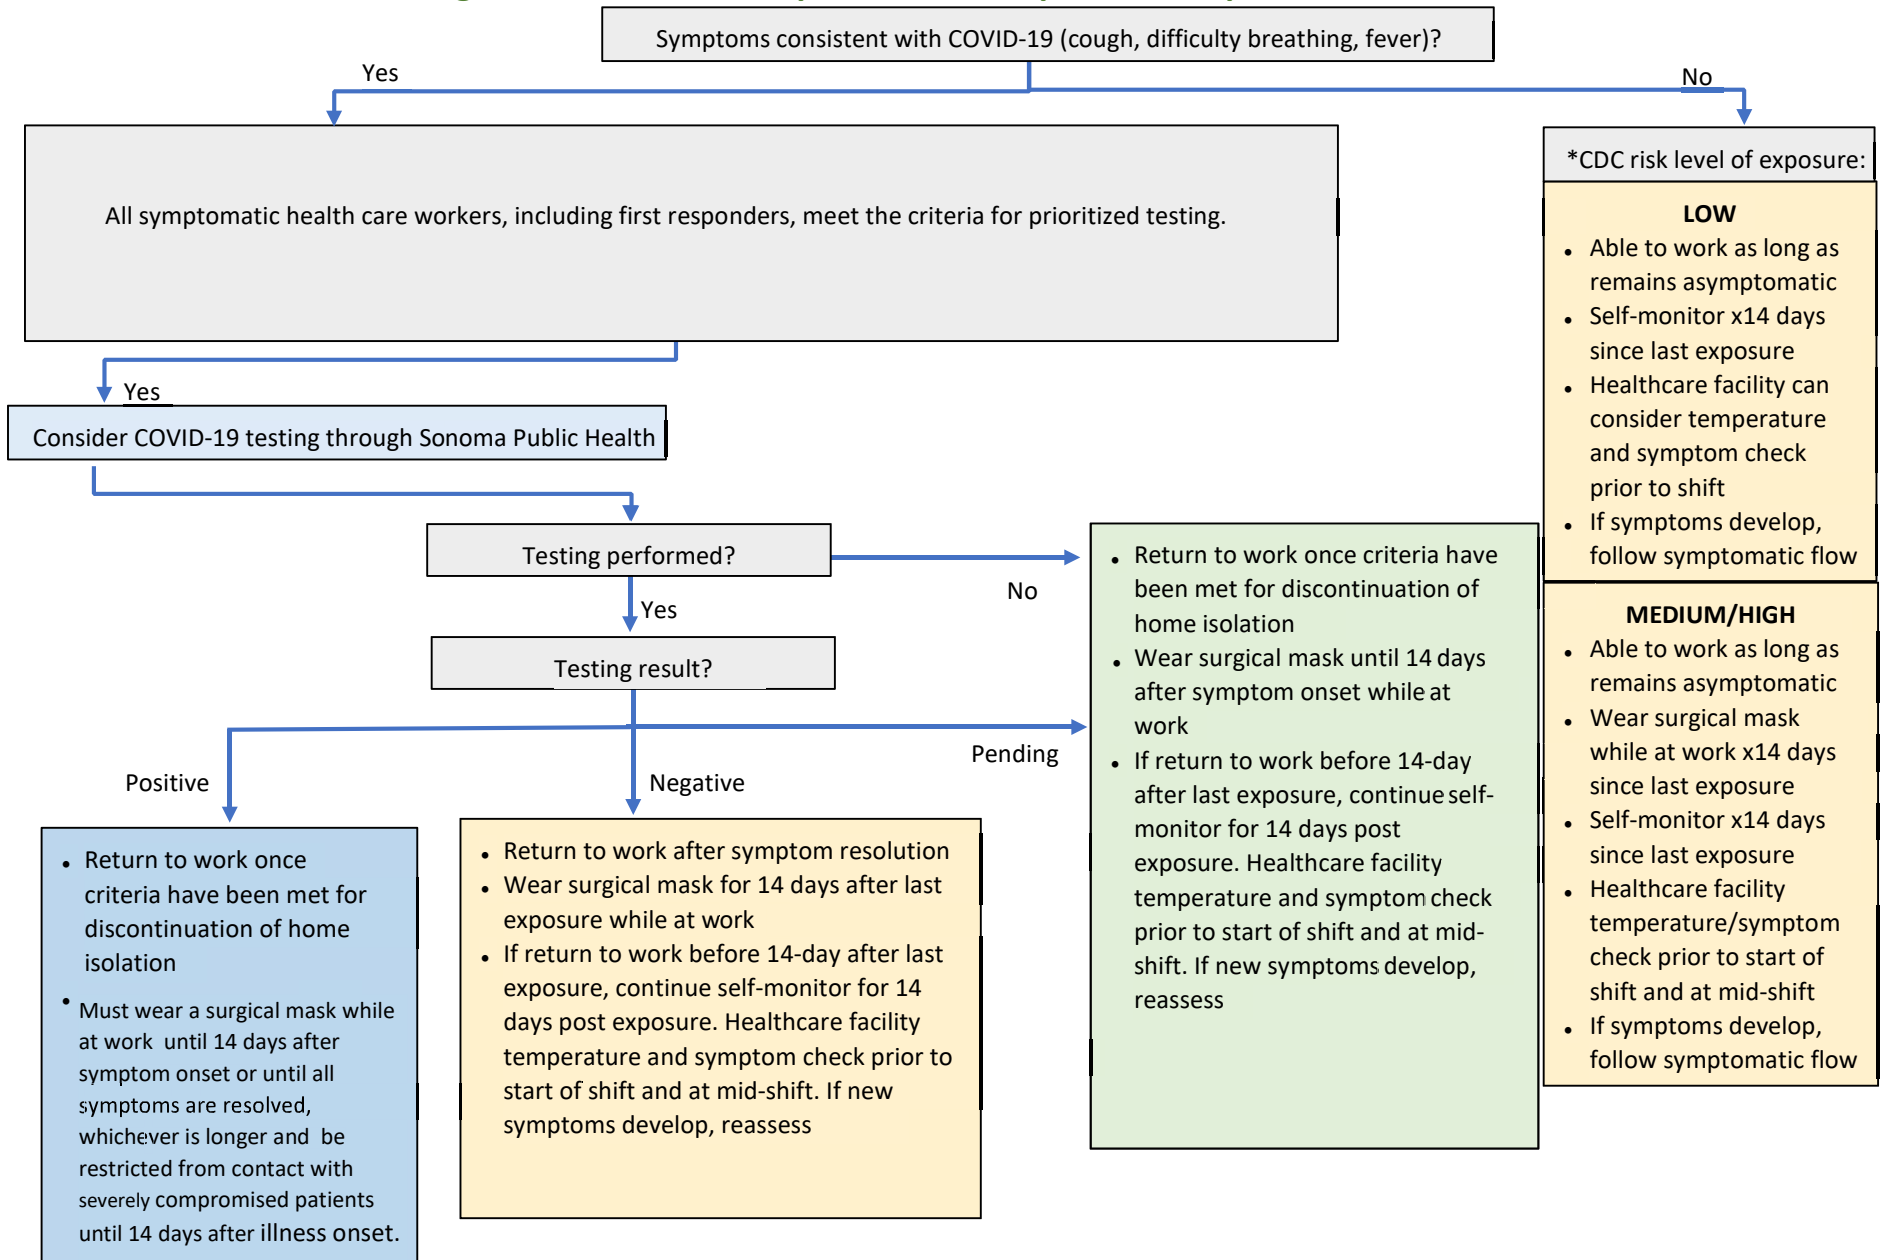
Symptoms consistent with COVID-19 (cough, difficulty breathing, fever)?

Yes

No

All symptomatic health care workers, including first responders, meet the criteria for prioritized testing.

*CDC risk level of exposure:

LOW
- Able to work as long as remains asymptomatic
- Self-monitor x14 days since last exposure
- Healthcare facility can consider temperature and symptom check prior to shift
- If symptoms develop, follow symptomatic flow

Yes

Consider COVID-19 testing through Sonoma Public Health

Testing performed?

No

Yes

Testing result?

- Return to work once criteria have been met for discontinuation of home isolation
- Wear surgical mask until 14 days after symptom onset while at work
- If return to work before 14-day after last exposure, continue self-monitor for 14 days post exposure. Healthcare facility temperature and symptom check prior to start of shift and at mid-shift. If new symptoms develop, reassess

MEDIUM/HIGH
- Able to work as long as remains asymptomatic
- Wear surgical mask while at work x14 days since last exposure
- Self-monitor x14 days since last exposure
- Healthcare facility temperature/symptom check prior to start of shift and at mid-shift
- If symptoms develop, follow symptomatic flow

Pending

Positive

Negative

- Return to work once criteria have been met for discontinuation of home isolation
- Must wear a surgical mask while at work until 14 days after symptom onset or until all symptoms are resolved, whichever is longer and be restricted from contact with severely compromised patients until 14 days after illness onset.

- Return to work after symptom resolution
- Wear surgical mask for 14 days after last exposure while at work
- If return to work before 14-day after last exposure, continue self-monitor for 14 days post exposure. Healthcare facility temperature and symptom check prior to start of shift and at mid-shift. If new symptoms develop, reassess